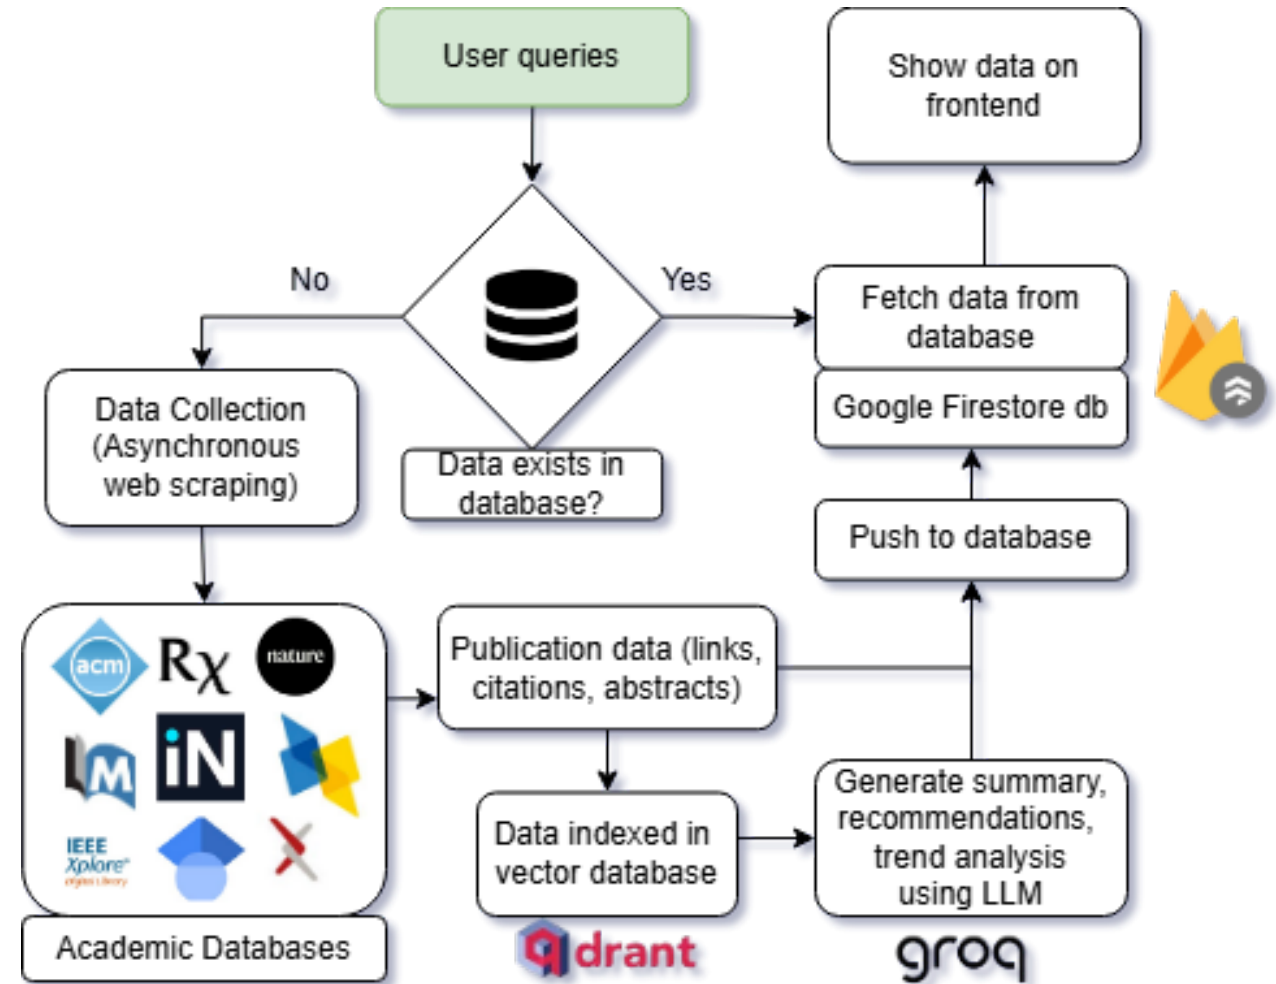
User queries

No

Yes

Show data on frontend

Fetch data from database

Google Firestore db

Data Collection (Asynchronous web scraping)

Data exists in database?

Push to database

acm

Rχ

nature

iN

IEEE Xplore

Academic Databases

Publication data (links, citations, abstracts)

Data indexed in vector database

Generate summary, recommendations, trend analysis using LLM

qdrant

groq